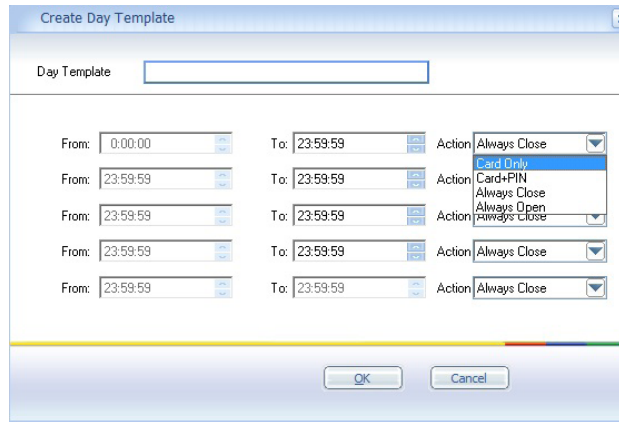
Create Day Template

Day Template

From: 0:00:00 To: 23:59:59 Action Always Close
Card Only
Card+PIN
Always Close
Always Open

From: 23:59:59 To: 23:59:59 Action

From: 23:59:59 To: 23:59:59 Action

From: 23:59:59 To: 23:59:59 Action Always Close

From: 23:59:59 To: 23:59:59 Action Always Close

OK Cancel